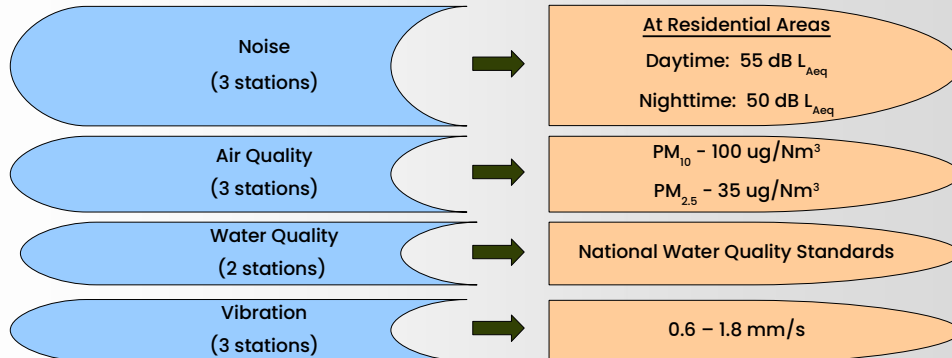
Noise
(3 stations)

At Residential Areas
Daytime: 55 dB $L_{Aeq}$
Nighttime: 50 dB $L_{Aeq}$

Air Quality
(3 stations)

$PM_{10}$ - 100 ug/Nm$^3$
$PM_{2.5}$ - 35 ug/Nm$^3$

Water Quality
(2 stations)

National Water Quality Standards

Vibration
(3 stations)

0.6 – 1.8 mm/s